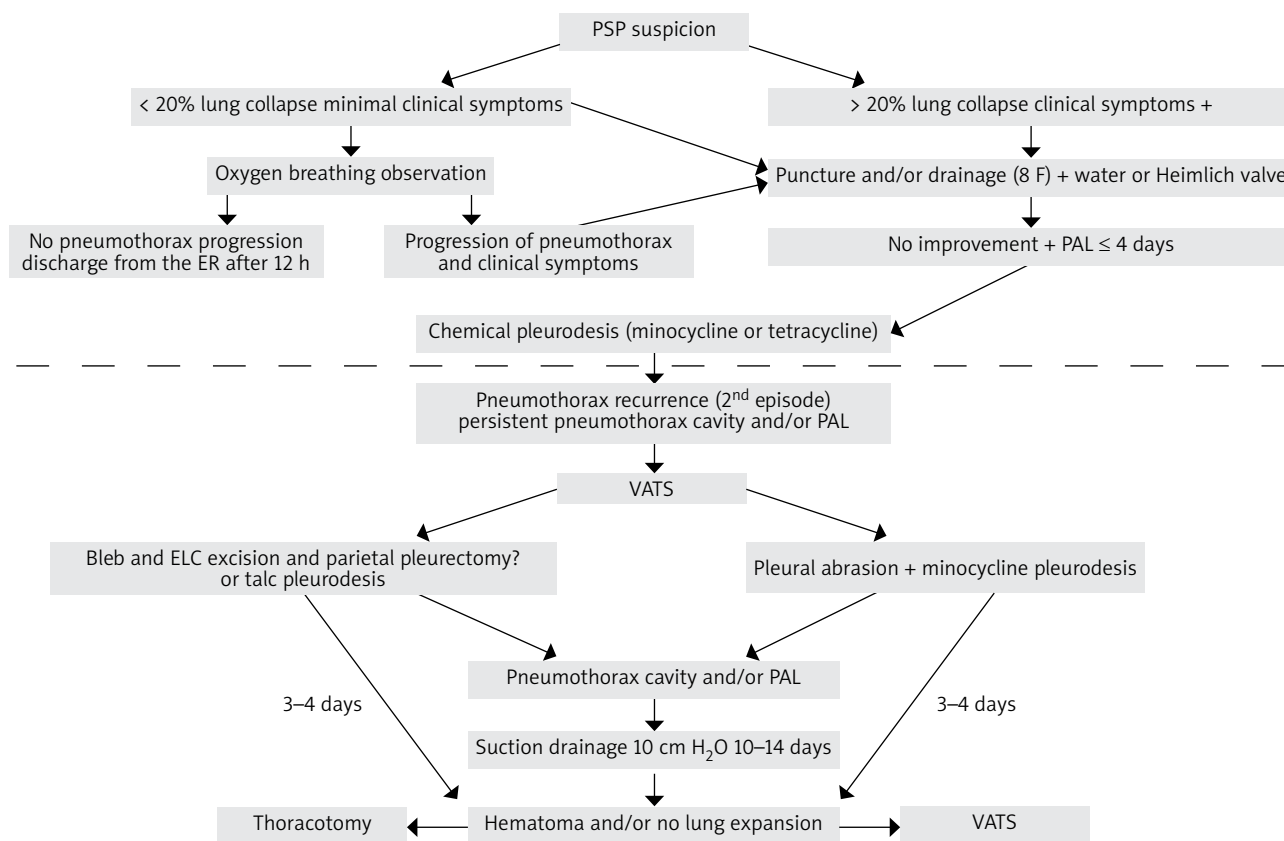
PSP suspicion

< 20% lung collapse minimal clinical symptoms

> 20% lung collapse clinical symptoms +

Oxygen breathing observation

Puncture and/or drainage (8 F) + water or Heimlich valve

No pneumothorax progression discharge from the ER after 12 h

Progression of pneumothorax and clinical symptoms

No improvement + PAL ≤ 4 days

Chemical pleurodesis (minocycline or tetracycline)

Pneumothorax recurrence (2$^{nd}$ episode) persistent pneumothorax cavity and/or PAL

VATS

Bleb and ELC excision and parietal pleurectomy? or talc pleurodesis

Pleural abrasion + minocycline pleurodesis

Pneumothorax cavity and/or PAL

3–4 days

3–4 days

Suction drainage 10 cm $H_2O$ 10–14 days

Thoracotomy

Hematoma and/or no lung expansion

VATS